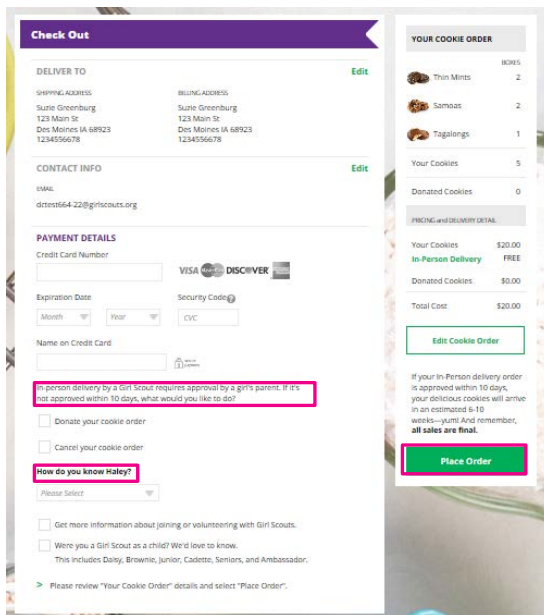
Check Out

DELIVER TO
Edit

SHIPPING ADDRESS
Suzie Greenburg
123 Main St
Des Moines IA 68923
1234556678

BILLING ADDRESS
Suzie Greenburg
123 Main St
Des Moines IA 68923
1234556678

CONTACT INFO
Edit

EMAIL
dctest664-22@girlscouts.org

PAYMENT DETAILS

Credit Card Number

VISA DISCOVER

Expiration Date
Month
Year

Security Code
CVC

Name on Credit Card

In-person delivery by a Girl Scout requires approval by a girl's parent. If it's not approved within 10 days, what would you like to do?

Donate your cookie order

Cancel your cookie order

How do you know Haley?

Please Select

Get more information about joining or volunteering with Girl Scouts.

Were you a Girl Scout as a child? We'd love to know. This includes Daisy, Brownie, Junior, Cadette, Seniors, and Ambassador.

> Please review "Your Cookie Order" details and select "Place Order".

YOUR COOKIE ORDER

BOXES

| | |
|---|---|
| Thin Mints | 2 |
| Samoas | 2 |
| Tagalongs | 1 |
| Your Cookies | 5 |
| Donated Cookies | 0 |

PRICING and DELIVERY DETAIL

| | |
|---|---|
| Your Cookies | $20.00 |
| In-Person Delivery | FREE |
| Donated Cookies | $0.00 |
| Total Cost | $20.00 |

Edit Cookie Order

If your In-Person delivery order is approved within 10 days, your delicious cookies will arrive in an estimated 6-10 weeks—yum! And remember, all sales are final.

Place Order